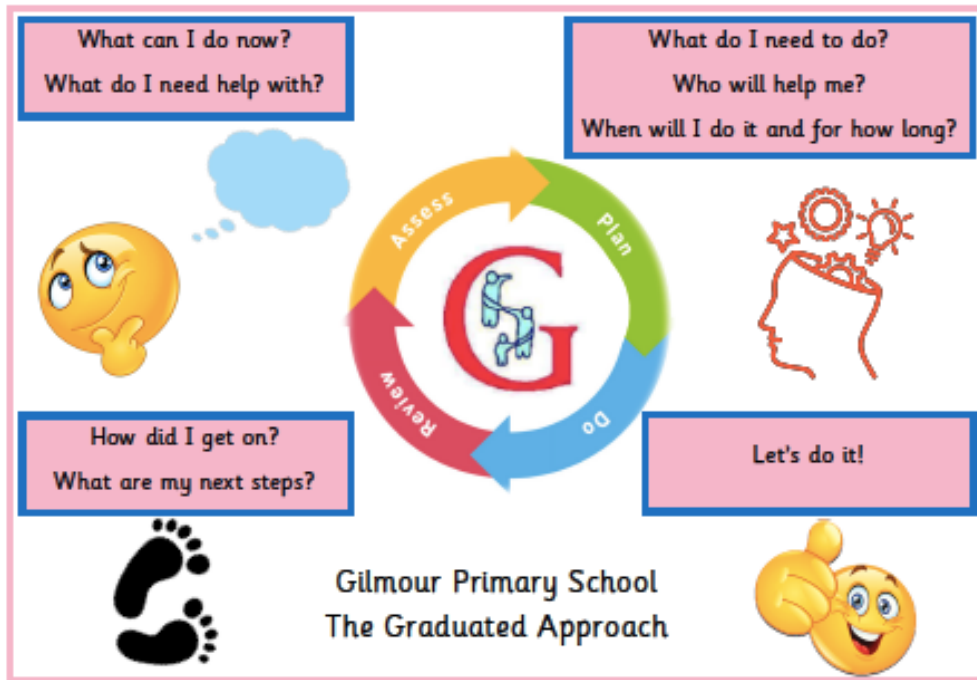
What can I do now?
What do I need help with?

What do I need to do?
Who will help me?
When will I do it and for how long?

Assess

Plan

Do

Review

How did I get on?
What are my next steps?

Let's do it!

Gilmour Primary School
The Graduated Approach